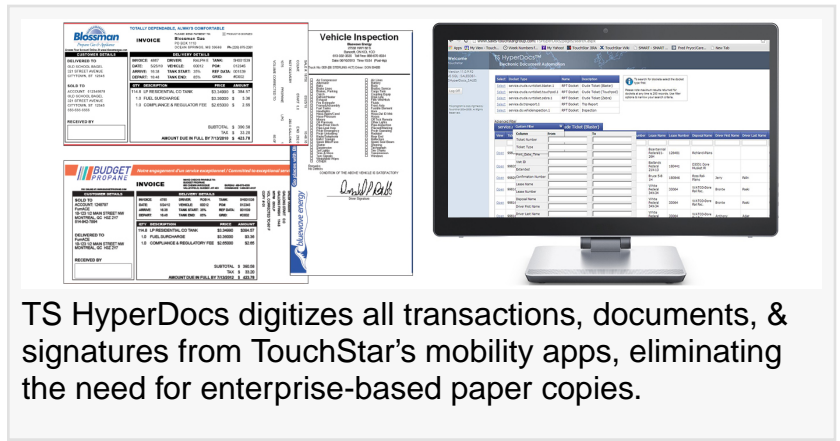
Blossman
INVOICE
TOTALLY DEPENDABLE, ALWAYS COMFORTABLE
Blossman Gas
CUSTOMER DETAILS
DELIVERY DETAILS
INVOICE:
DRIVER:
DATE:
VEHICLE:
ARRIVE:
TANK START:
DEPART:
TANK END:
QTY
DESCRIPTION
PRICE
AMOUNT
1.0 FUEL SURCHARGE
1.0 COMPLIANCE & REGULATORY FEE
SUBTOTAL
TAX
AMOUNT DUE IN FULL BY
RECEIVED BY

Vehicle Inspection

BUDGET PROPANE
INVOICE
CUSTOMER DETAILS
DELIVERY DETAILS
SOLD TO
DELIVERED TO
QTY
DESCRIPTION
PRICE
AMOUNT
LP RESIDENTIAL CO TANK
FUEL SURCHARGE
COMPLIANCE & REGULATORY FEE
RECEIVED BY
SUBTOTAL
TAX
AMOUNT DUE IN FULL BY

bluewave energy

TS HyperDocs™
Electronic Document Automation
Ticket (Blaster)
Ticket Number
Ticket Type
Lease Name
Lease Number
Deposit Name
Driver First Name
Driver Last Name

TS HyperDocs digitizes all transactions, documents, & signatures from TouchStar's mobility apps, eliminating the need for enterprise-based paper copies.